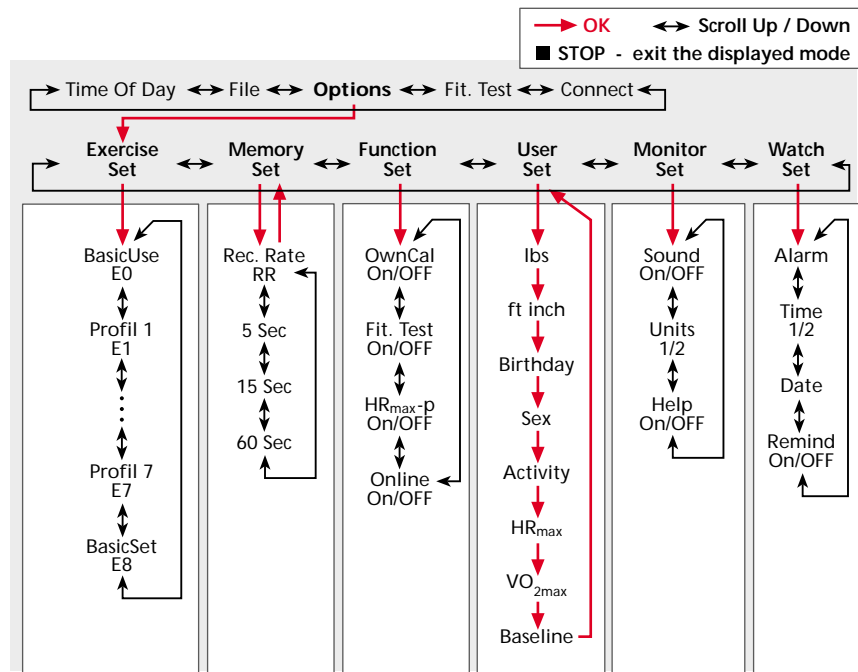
OK Scroll Up / Down
STOP - exit the displayed mode

Time Of Day File **Options** Fit. Test Connect

Exercise Set
BasicUse E0
Profil 1 E1
Profil 7 E7
BasicSet E8

Memory Set
Rec. Rate RR
5 Sec
15 Sec
60 Sec

Function Set
OwnCal On/OFF
Fit. Test On/OFF
$HR_{max}$-p On/OFF
Online On/OFF

User Set
lbs
ft inch
Birthday
Sex
Activity
$HR_{max}$
$VO_{2max}$
Baseline

Monitor Set
Sound On/OFF
Units 1/2
Help On/OFF

Watch Set
Alarm
Time 1/2
Date
Remind On/OFF